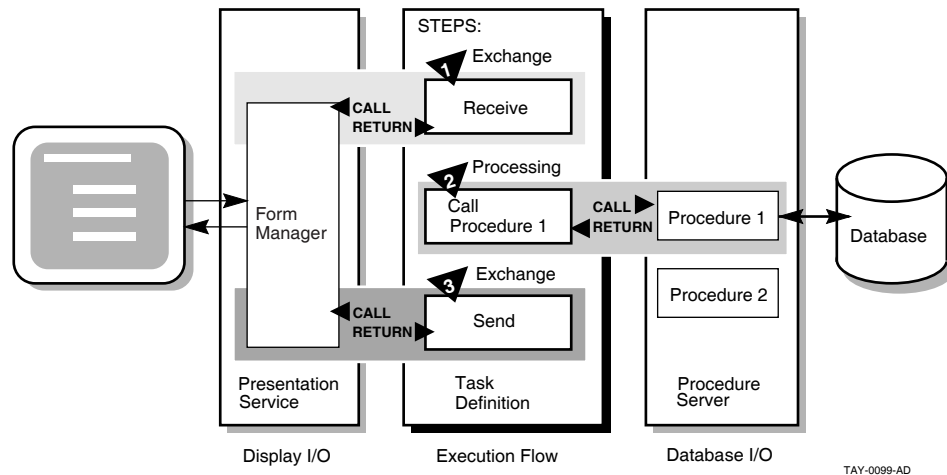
STEPS:

1 Exchange

Receive

CALL

RETURN

Form Manager

2 Processing

Call Procedure 1

CALL

RETURN

Procedure 1

Database

3 Exchange

Procedure 2

CALL

RETURN

Send

Presentation Service

Task Definition

Procedure Server

Display I/O

Execution Flow

Database I/O

TAY-0099-AD